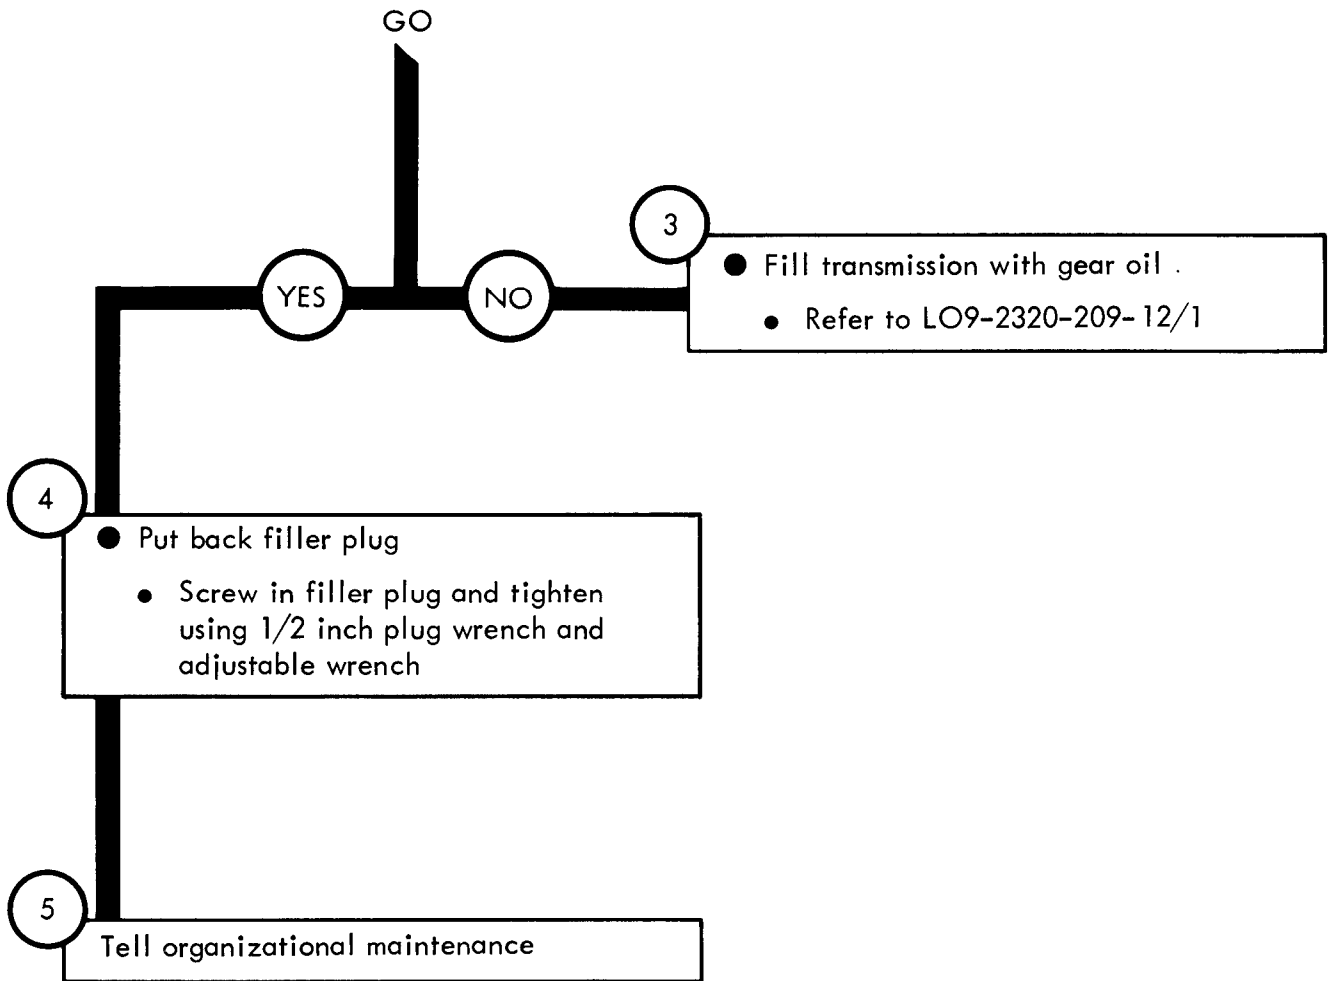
GO

YES

NO

3

● Fill transmission with gear oil .

• Refer to LO9-2320-209-12/1

4

● Put back filler plug

• Screw in filler plug and tighten using 1/2 inch plug wrench and adjustable wrench

5

Tell organizational maintenance